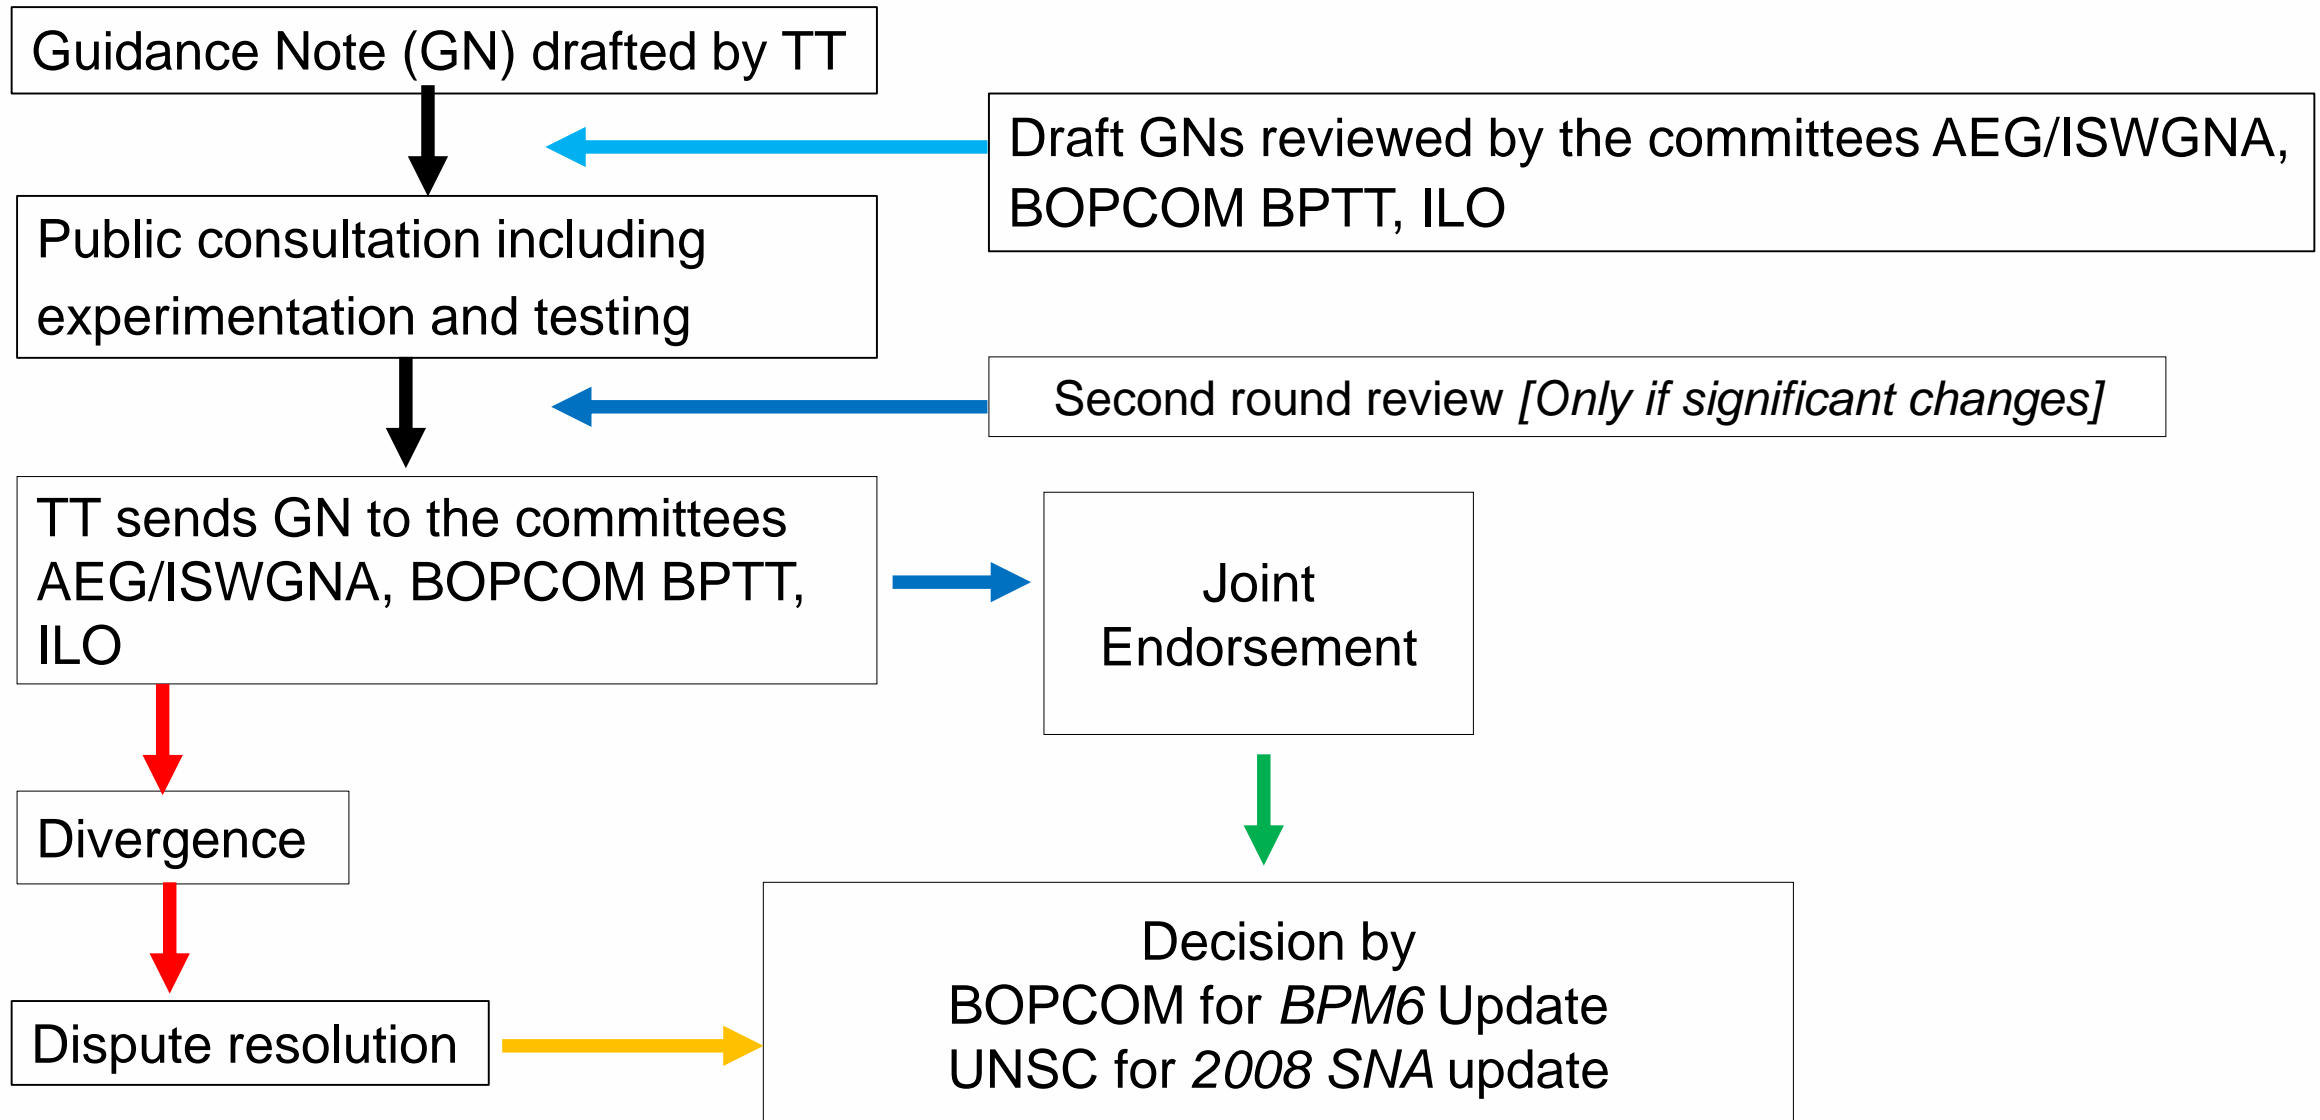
Guidance Note (GN) drafted by TT

Draft GNs reviewed by the committees AEG/ISWGNA, BOPCOM BPTT, ILO

Public consultation including experimentation and testing

Second round review [Only if significant changes]

TT sends GN to the committees AEG/ISWGNA, BOPCOM BPTT, ILO

Joint Endorsement

Divergence

Dispute resolution

Decision by
BOPCOM for BPM6 Update
UNSC for 2008 SNA update